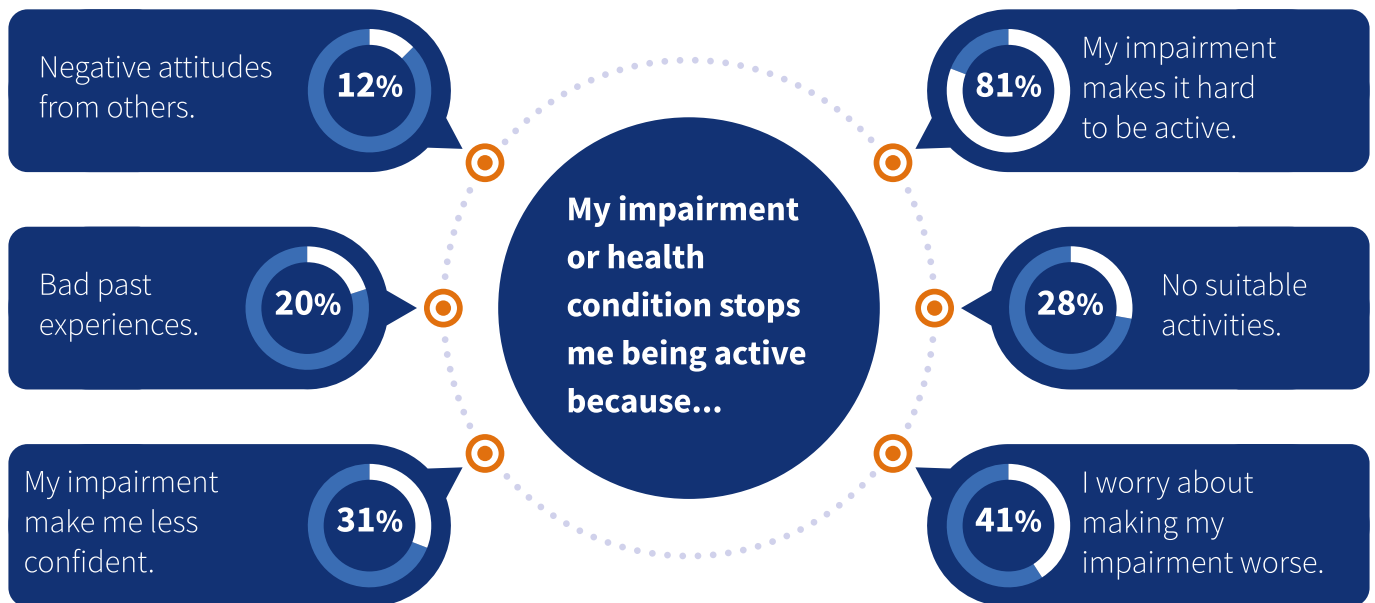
My impairment or health condition stops me being active because...

Negative attitudes from others.

12%

Bad past experiences.

20%

My impairment make me less confident.

31%

81%

My impairment makes it hard to be active.

28%

No suitable activities.

41%

I worry about making my impairment worse.